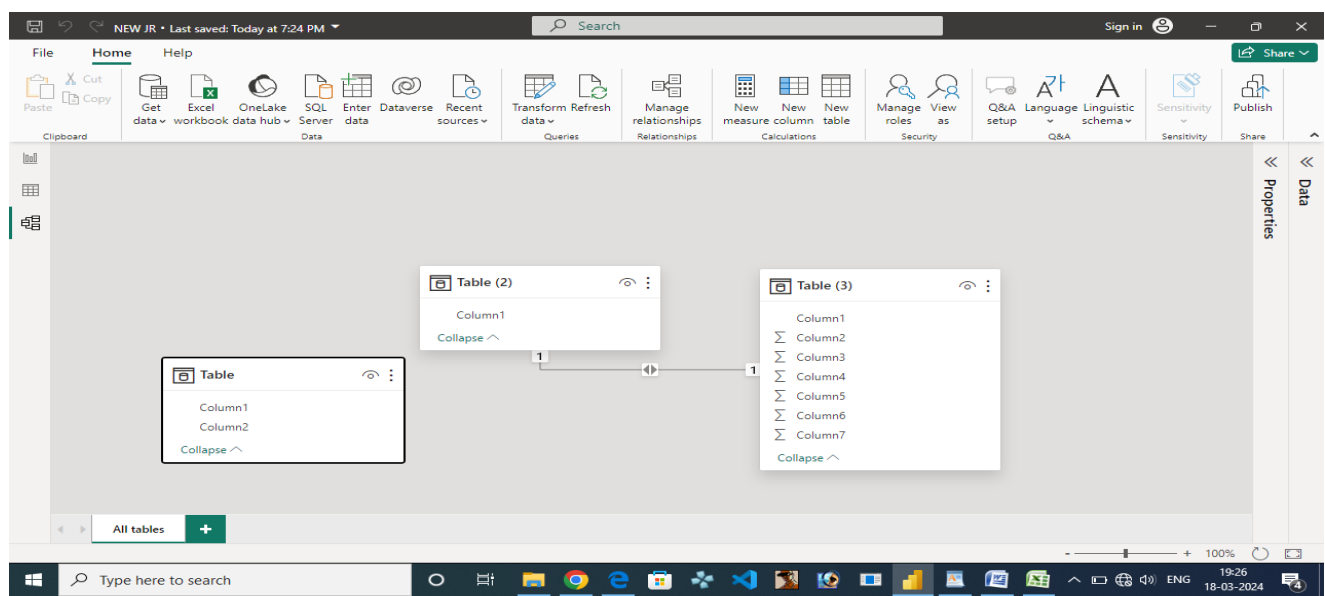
NEW JR • Last saved: Today at 7:24 PM

Search

Sign in

File Home Help

Share

Paste Cut Copy
Clipboard

Get data Excel workbook OneLake data hub SQL Server Enter data Dataverse Recent sources
Data

Transform data Refresh
Queries

Manage relationships
Relationships

New measure New column New table
Calculations

Manage roles View as
Security

Q&A setup Language Linguistic schema
Q&A

Sensitivity
Sensitivity

Publish
Share

Properties

Data

Table (2)
Column1
Collapse

Table (3)
Column1
Column2
Column3
Column4
Column5
Column6
Column7
Collapse

1

1

Table
Column1
Column2
Collapse

All tables

+

100%

Type here to search

ENG

19:26
18-03-2024